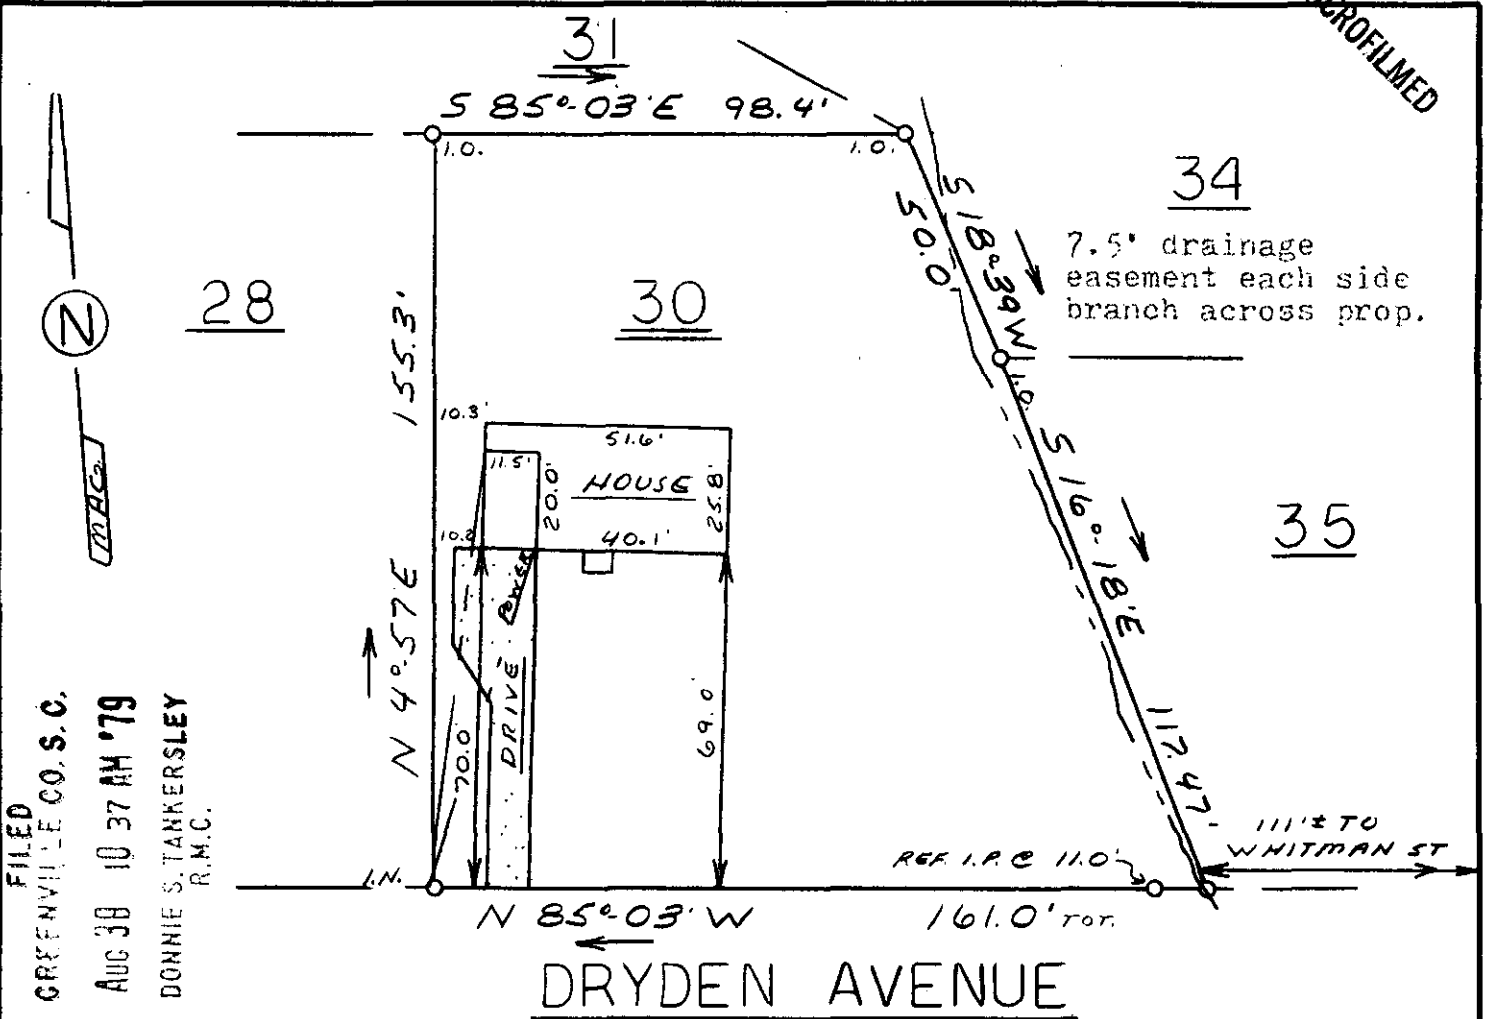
CROFILMED

31

S 85°-03'E 98.4'

I.O.

I.O.

34

7.5' drainage easement each side branch across prop.

S 18°39'W 50.0'

28

30

N

MAC

155.3'

10.3'

51.6'

11.5'

HOUSE

20.0'

25.8'

10.8

40.1'

POWER

N 4°57'E

DRIVE

69.0'

70.0

S 16°18'E 117.47'

35

111'± TO WHITMAN ST

REF. I.P. @ 11.0'

I.N.

N 85°-03'W

161.0' TOT.

DRYDEN AVENUE

FILED
GREENVILLE CO. S. C.
AUG 30 10 37 AM '79
DONNIE S. TANKERSLEY
R.M.C.